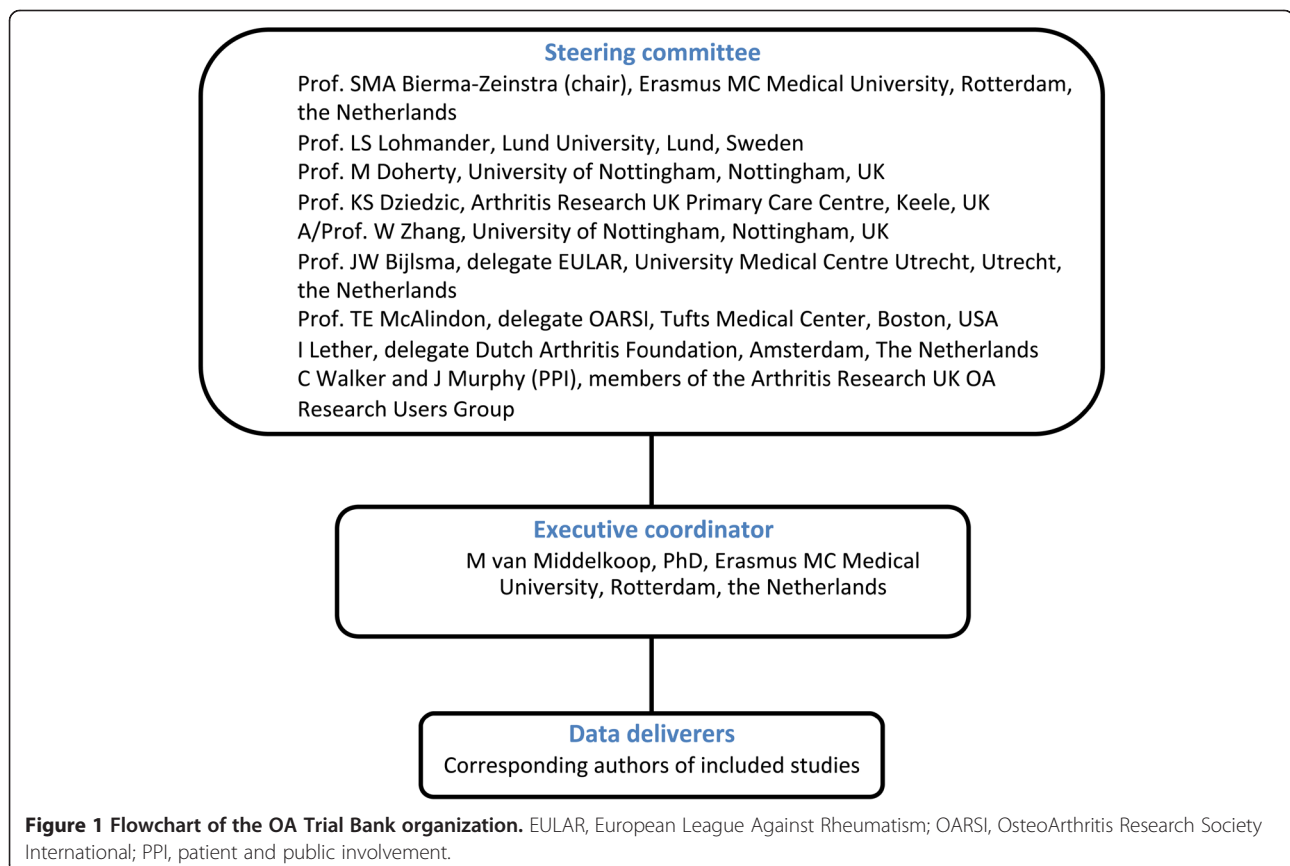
Steering committee

Prof. SMA Bierma-Zeinstra (chair), Erasmus MC Medical University, Rotterdam, the Netherlands
Prof. LS Lohmander, Lund University, Lund, Sweden
Prof. M Doherty, University of Nottingham, Nottingham, UK
Prof. KS Dziedzic, Arthritis Research UK Primary Care Centre, Keele, UK
A/Prof. W Zhang, University of Nottingham, Nottingham, UK
Prof. JW Bijlsma, delegate EULAR, University Medical Centre Utrecht, Utrecht, the Netherlands
Prof. TE McAlindon, delegate OARSI, Tufts Medical Center, Boston, USA
I Lether, delegate Dutch Arthritis Foundation, Amsterdam, The Netherlands
C Walker and J Murphy (PPI), members of the Arthritis Research UK OA Research Users Group

Executive coordinator

M van Middelkoop, PhD, Erasmus MC Medical University, Rotterdam, the Netherlands

Data deliverers

Corresponding authors of included studies

Figure 1 Flowchart of the OA Trial Bank organization. EULAR, European League Against Rheumatism; OARSI, OsteoArthritis Research Society International; PPI, patient and public involvement.